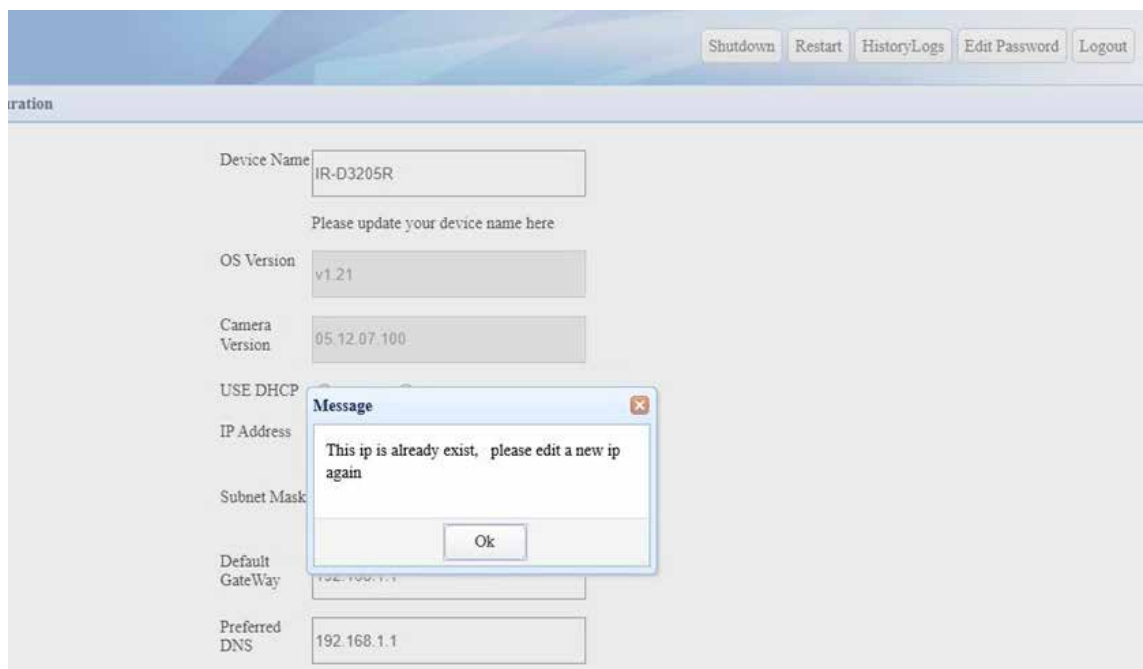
Shutdown Restart HistoryLogs Edit Password Logout

ration

Device Name IR-D3205R

Please update your device name here

OS Version v1.21

Camera Version 05.12.07.100

USE DHCP

IP Address

Subnet Mask

Message

This ip is already exist, please edit a new ip again

Ok

Default GateWay 192.168.1.1

Preferred DNS 192.168.1.1